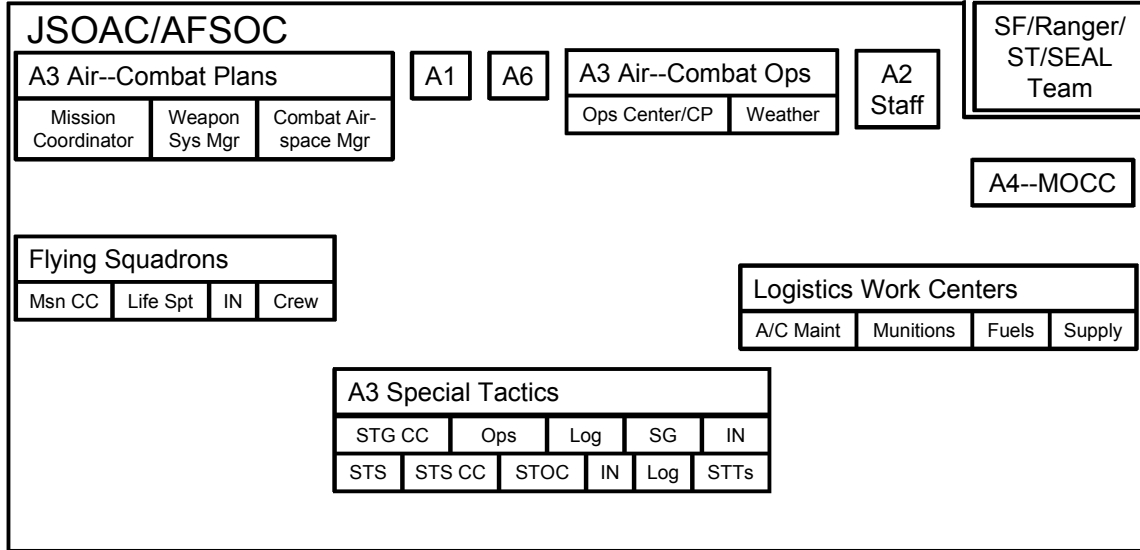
JSOAC/AFSOC

SF/Ranger/ ST/SEAL Team

A3 Air--Combat Plans

| Mission Coordinator | Weapon Sys Mgr | Combat Airspace Mgr |
|---|---|---|

A1

A6

A3 Air--Combat Ops

| Ops Center/CP | Weather |
|---|---|

A2 Staff

A4--MOCC

Flying Squadrons

| Msn CC | Life Spt | IN | Crew |
|---|---|---|---|

Logistics Work Centers

| A/C Maint | Munitions | Fuels | Supply |
|---|---|---|---|

A3 Special Tactics

| STG CC | Ops | Log | SG | IN |
|---|---|---|---|---|

| STS | STS CC | STOC | IN | Log | STTs |
|---|---|---|---|---|---|